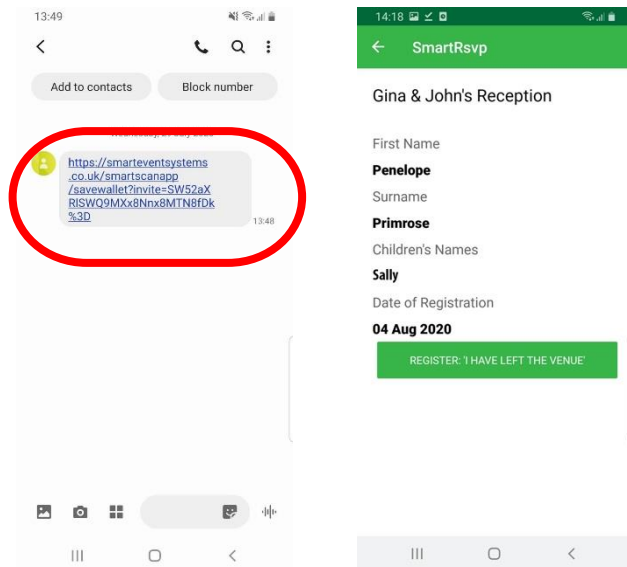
13:49

Add to contacts

Block number

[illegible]

https://smarteventsystems.co.uk/smartscanapp/savewallet?invite=SW52aXRlSWQ9MXx8Nnx8MTN8fDk%3D

13:48

14:18

SmartRsvp

Gina & John's Reception

First Name

Penelope

Surname

Primrose

Children's Names

Sally

Date of Registration

04 Aug 2020

REGISTER: 'I HAVE LEFT THE VENUE'